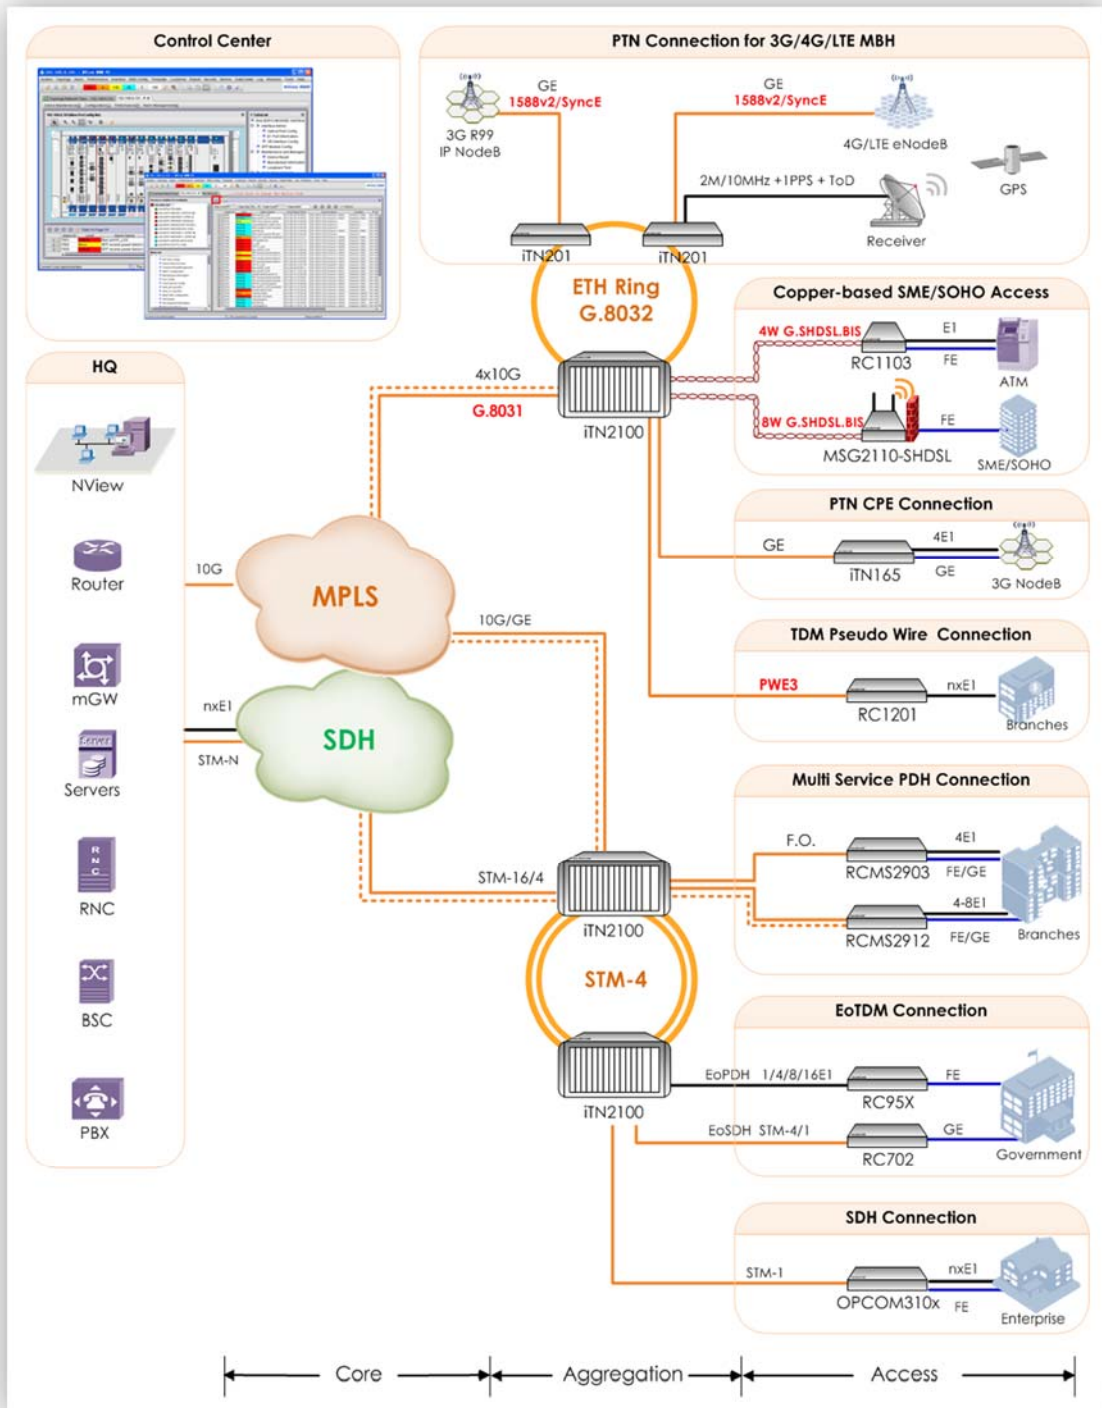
Control Center

PTN Connection for 3G/4G/LTE MBH

GE
1588v2/SyncE

GE
1588v2/SyncE

3G R99
IP NodeB

4G/LTE eNodeB

GPS

2M/10MHz +1PPS + ToD

Receiver

iTN201

iTN201

ETH Ring
G.8032

Copper-based SME/SOHO Access

4W G.SHDSL.BIS

E1

RC1103

FE

ATM

8W G.SHDSL.BIS

FE

MSG2110-SHDSL

SME/SOHO

HQ

4x10G

G.8031

iTN2100

NView

PTN CPE Connection

GE

4E1

iTN165

GE

3G NodeB

Router

10G

MPLS

10G/GE

TDM Pseudo Wire Connection

PWE3

nxE1

RC1201

Branches

mGW

nxE1

SDH

STM-N

Servers

Multi Service PDH Connection

F.O.

4E1

RCMS2903

FE/GE

4-8E1

RCMS2912

FE/GE

Branches

STM-16/4

iTN2100

RNC

STM-4

BSC

EoTDM Connection

EoPDH 1/4/8/16E1

FE

RC95X

iTN2100

EoSDH STM-4/1

GE

RC702

Government

PBX

SDH Connection

STM-1

nxE1

OPCOM310x

FE

Enterprise

Core

Aggregation

Access